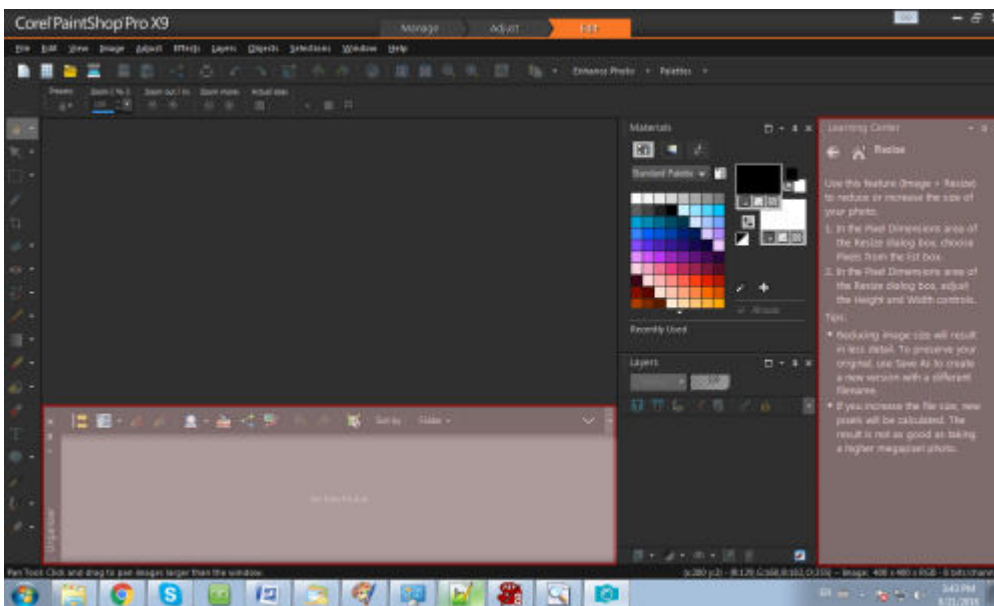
Corel PaintShop Pro X9

Manage Adjust Edit

File Edit View Image Adjust Effects Layers Objects Selections Window Help

Enhance Photo • Palettes •

Presets Zoom (%) Zoom out / in Zoom more Actual size

Materials

Standard Palette

Recently Used

Layers

Learning Center

Resize

Use this feature (Image > Resize) to reduce or increase the size of your photo.

1. In the Pixel Dimensions area of the Resize dialog box, choose Pixels from the list box.

2. In the Pixel Dimensions area of the Resize dialog box, adjust the Height and Width controls.

Tips:

• Reducing image size will result in less detail. To preserve your original, use Save As to create a new version with a different filename.

• If you increase the file size, new pixels will be calculated. The result is not as good as taking a higher megapixel photo.

Sort by: Folder

Organizer

Pan Tool: Click and drag to pan images larger than the window.

3:43 PM
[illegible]